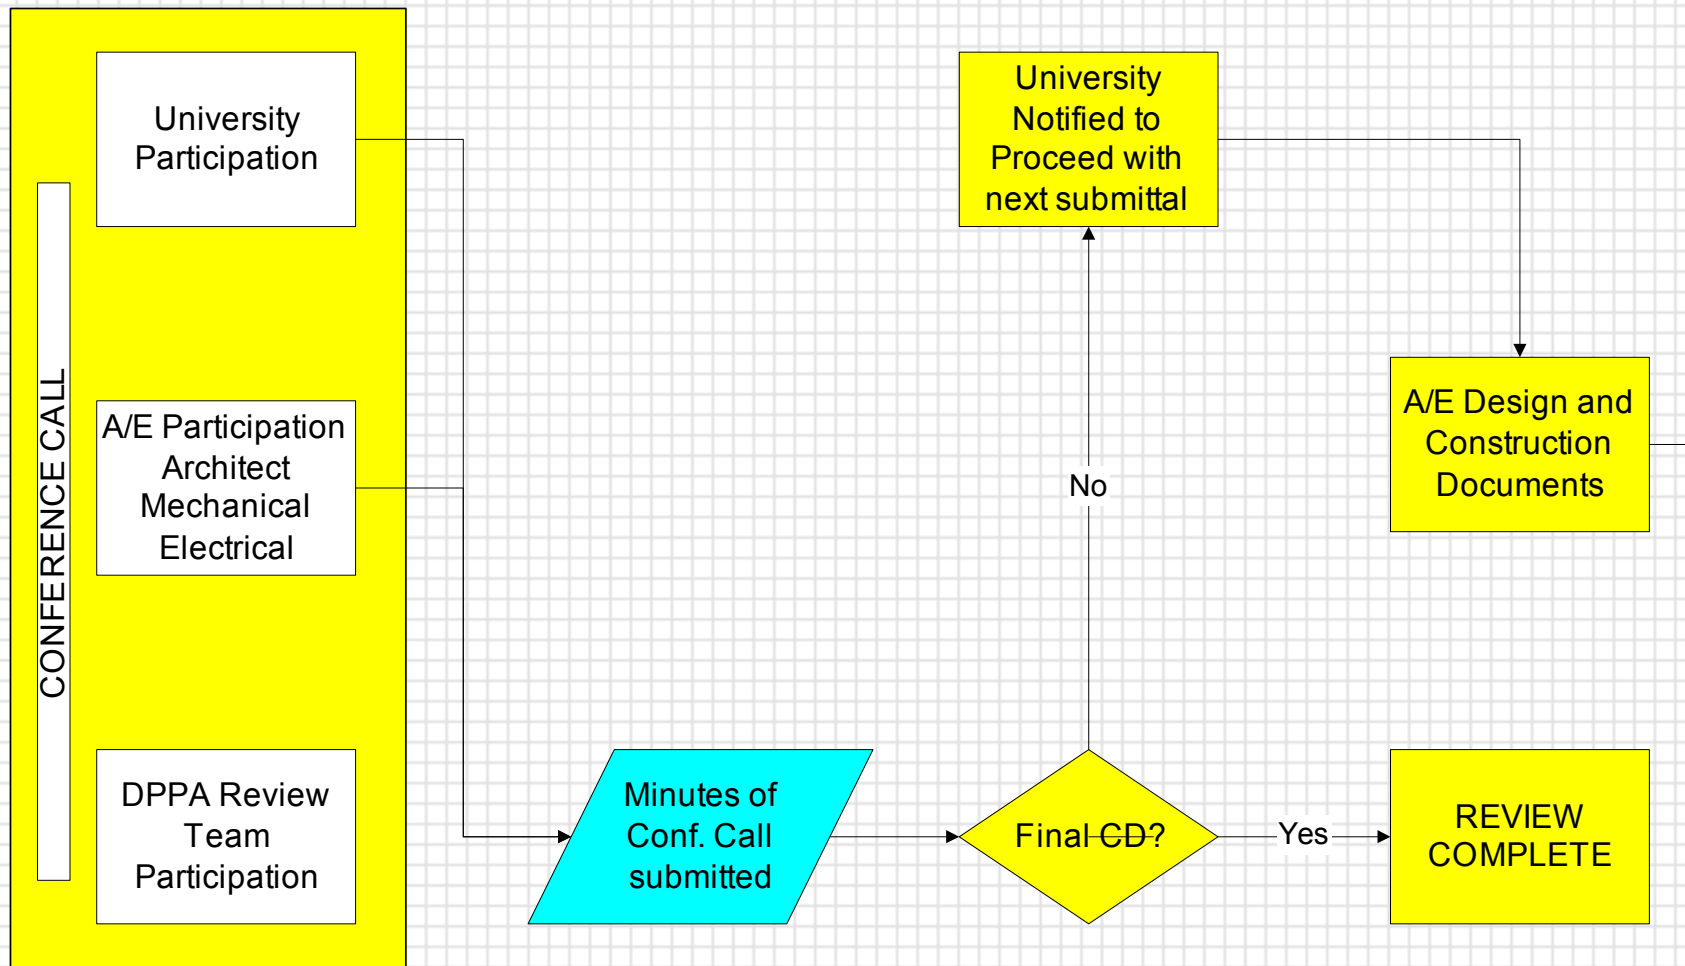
CONFERENCE CALL

University Participation

A/E Participation
Architect
Mechanical
Electrical

DPPA Review Team Participation

University Notified to Proceed with next submittal

A/E Design and Construction Documents

No

Minutes of Conf. Call submitted

Final CD?

Yes

REVIEW COMPLETE